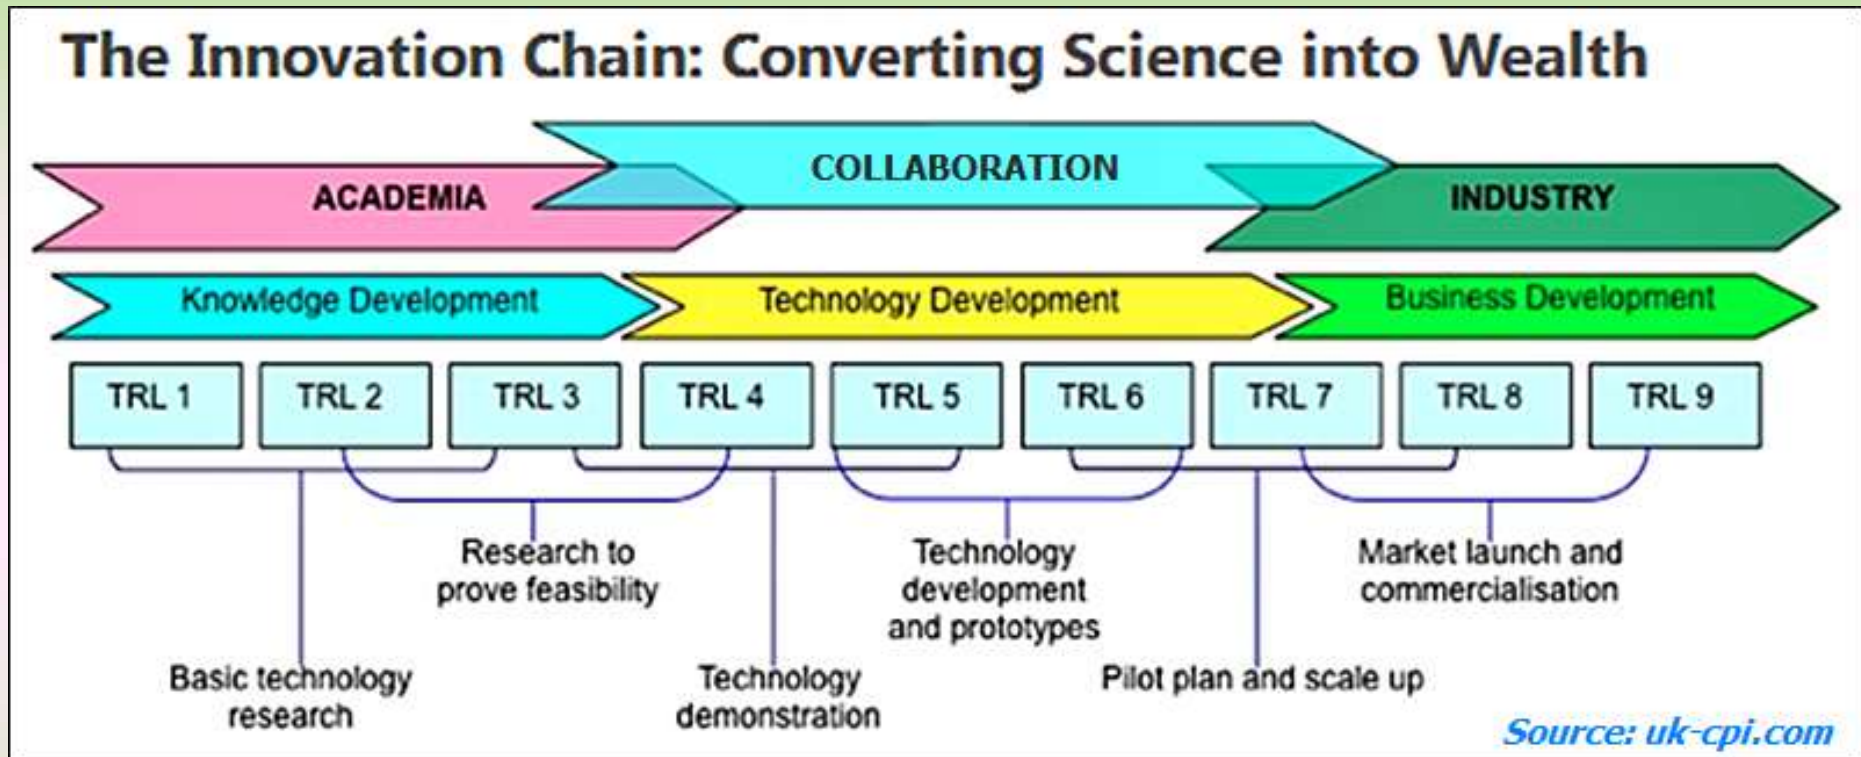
The Innovation Chain: Converting Science into Wealth

ACADEMIA

COLLABORATION

INDUSTRY

Knowledge Development

Technology Development

Business Development

TRL 1

TRL 2

TRL 3

TRL 4

TRL 5

TRL 6

TRL 7

TRL 8

TRL 9

Research to prove feasibility

Technology development and prototypes

Market launch and commercialisation

Basic technology research

Technology demonstration

Pilot plan and scale up

Source: uk-cpi.com